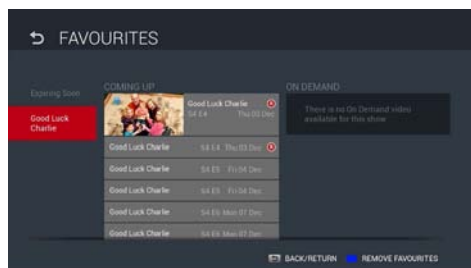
FAVOURITES

Expiring Soon

Good Luck Charlie

COMING UP

Good Luck Charlie
S4 E4 Thu 02 Dec

Good Luck Charlie S4 E4 Thu 03 Dec

Good Luck Charlie S4 E5 Fri 04 Dec

Good Luck Charlie S4 E5 Fri 04 Dec

Good Luck Charlie S4 E6 Mon 07 Dec

Good Luck Charlie S4 E6 Mon 07 Dec

ON DEMAND

There is no On Demand video available for this show

BACK/RETURN REMOVE FAVOURITES